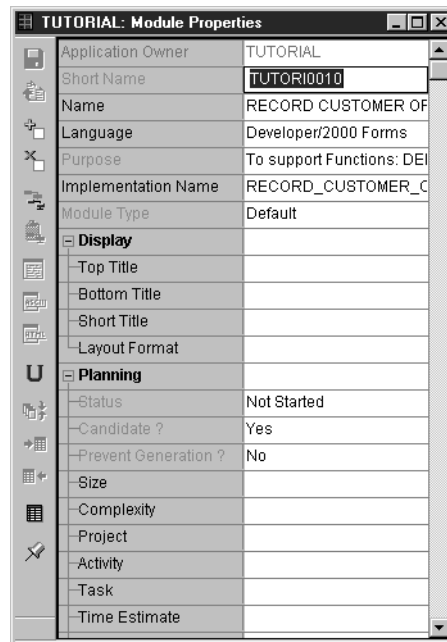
TUTORIAL: Module Properties

| | |
|---|---|
| Application Owner | TUTORIAL |
| Short Name | TUTORI0010 |
| Name | RECORD CUSTOMER OF |
| Language | Developer/2000 Forms |
| Purpose | To support Functions: DEI |
| Implementation Name | RECORD_CUSTOMER_C |
| Module Type | Default |
| Display | |
| Top Title | |
| Bottom Title | |
| Short Title | |
| Layout Format | |
| Planning | |
| Status | Not Started |
| Candidate ? | Yes |
| Prevent Generation ? | No |
| Size | |
| Complexity | |
| Project | |
| Activity | |
| Task | |
| Time Estimate | |